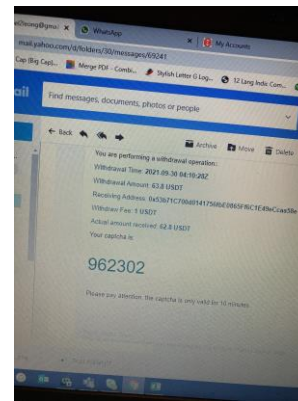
...@gmai × WhatsApp × My Accounts

mail.yahoo.com/d/folders/30/messages/69241

Cap (Big Capit... Merge PDF - Combi... Stylish Letter & Log... 32 Long Indic Com...

ail

Find messages, documents, photos or people

Back

Archive Move Delete

You are performing a withdrawal operation:

Withdrawal Time: 2021-09-30 04:10:28Z

Withdrawal Amount: 63.8 USDT

Receiving Address: 0x53671C700df1417560b6DB65F16C1E49eCcaa5fe

Withdraw Fee: 1 USDT

Actual amount received: 62.8 USDT

Your captcha is:

962302

Please pay attention, the captcha is only valid for 10 minutes.